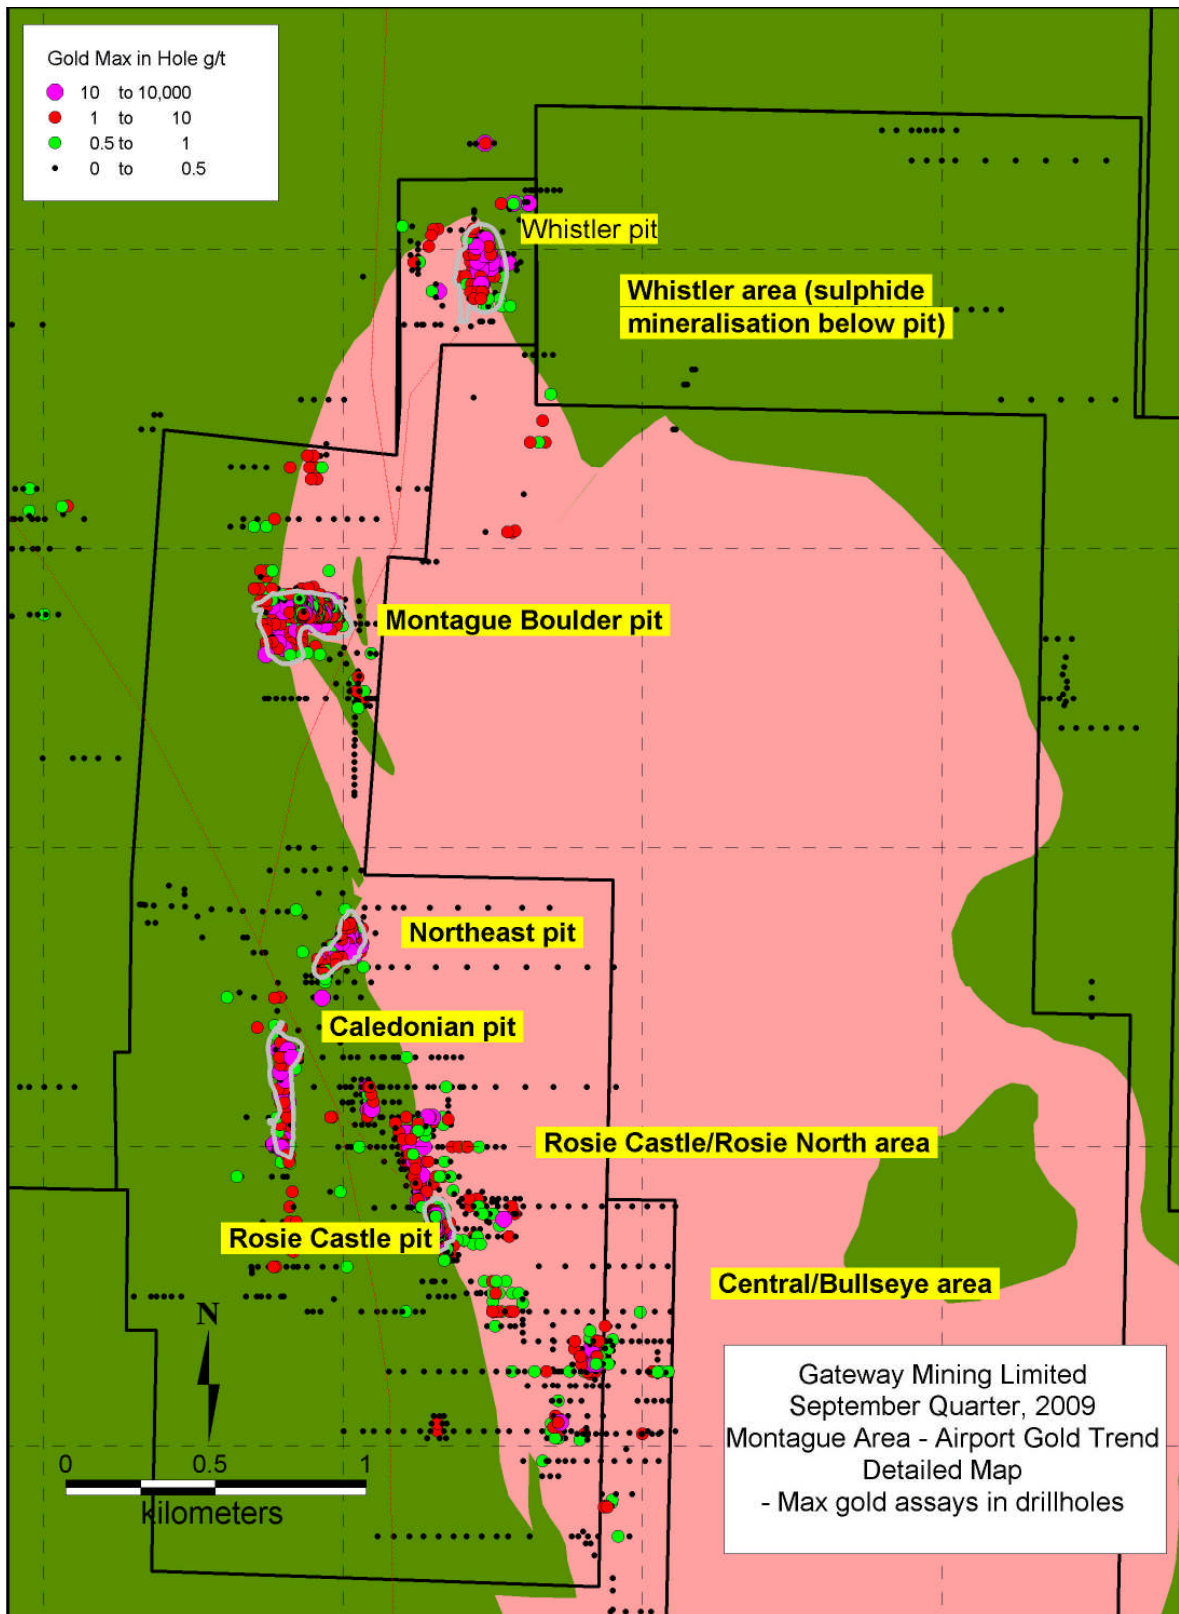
Gold Max in Hole g/t
10 to 10,000
1 to 10
0.5 to 1
0 to 0.5

Whistler pit

Whistler area (sulphide mineralisation below pit)

Montague Boulder pit

Northeast pit

Caledonian pit

Rosie Castle/Rosie North area

Rosie Castle pit

Central/Bullseye area

N

0 0.5 1
kilometers

Gateway Mining Limited
September Quarter, 2009
Montague Area - Airport Gold Trend
Detailed Map
- Max gold assays in drillholes